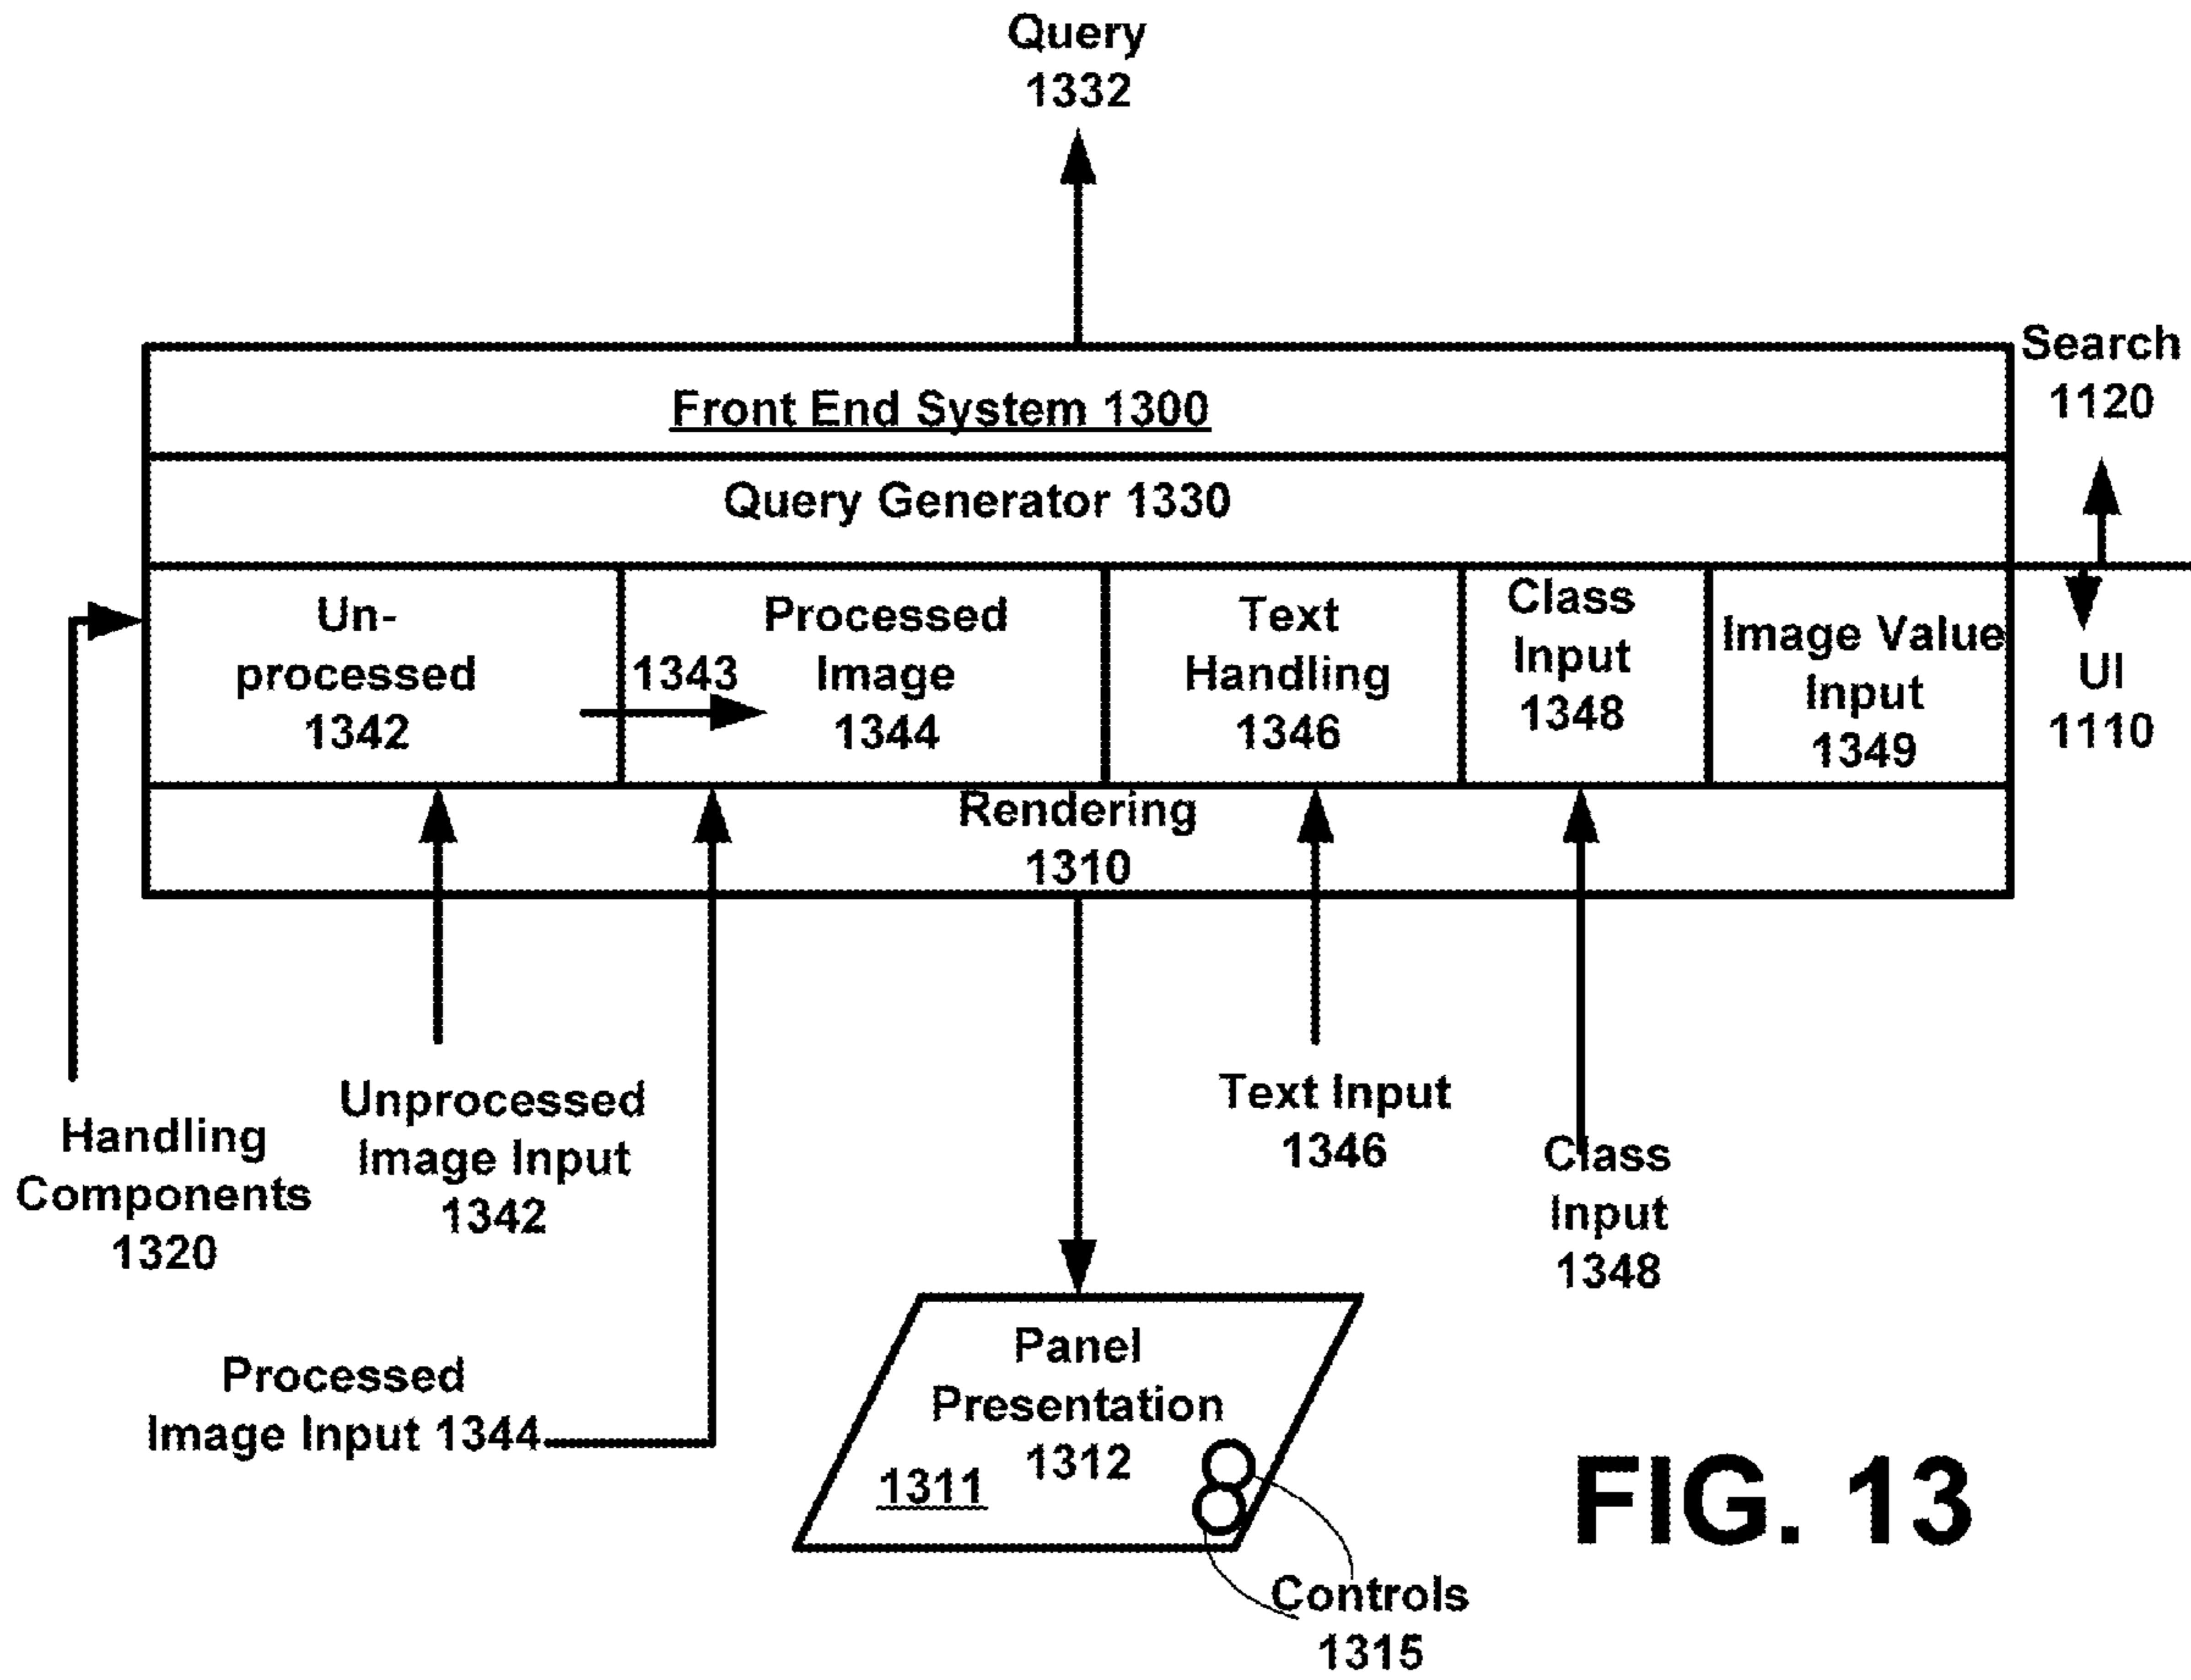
Query
1332

Search
1120

Front End System 1300

Query Generator 1330

Un-processed
1342

1343

Processed
Image
1344

Text
Handling
1346

Class
Input
1348

Image Value
Input
1349

UI
1110

Rendering
1310

Handling
Components
1320

Unprocessed
Image Input
1342

Text Input
1346

Class
Input
1348

Processed
Image Input 1344

Panel
Presentation
1312

1311

Controls
1315

FIG. 13